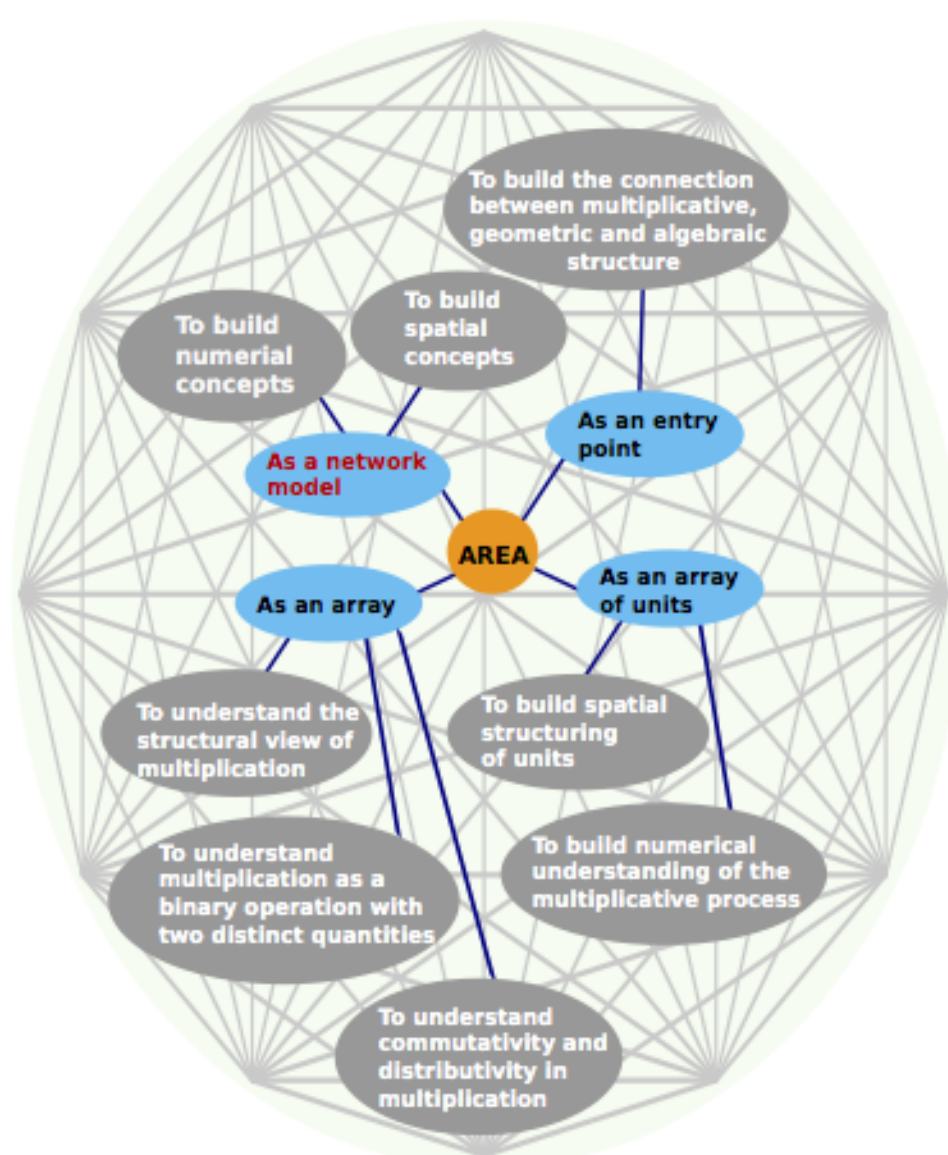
To build the connection between multiplicative, geometric and algebraic structure

To build numerial concepts

To build spatial concepts

As an entry point

As a network model

AREA

As an array

As an array of units

To understand the structural view of multiplication

To build spatial structuring of units

To build numerical understanding of the multiplicative process

To understand multiplication as a binary operation with two distinct quantities

To understand commutativity and distributivity in multiplication